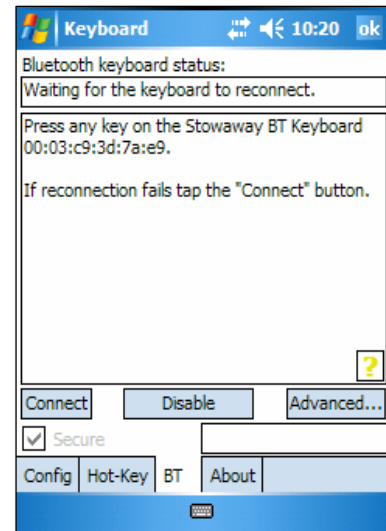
Keyboard 10:20 ok

Bluetooth keyboard status:

Waiting for the keyboard to reconnect.

Press any key on the Stowaway BT Keyboard 00:03:c9:3d:7a:e9.

If reconnection fails tap the "Connect" button.

?

Connect Disable Advanced...

Secure

Config Hot-Key BT About